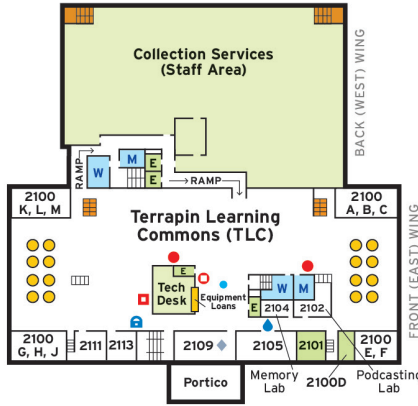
Collection Services (Staff Area)

BACK (WEST) WING

RAMP

W

M

E

E

RAMP

2100 K, L, M

2100 A, B, C

Terrapin Learning Commons (TLC)

FRONT (EAST) WING

Tech Desk

E

Equipment Loans

W

M

E

2104

2102

2100 G, H, J

2111

2113

2109

2105

2101

2100 E, F

Portico

Memory Lab

2100D

Podcasting Lab